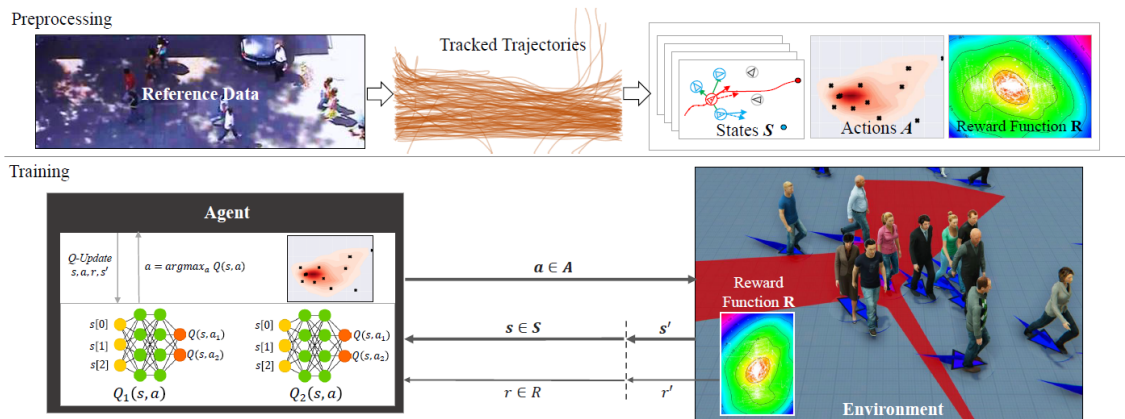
Preprocessing

Reference Data

Tracked Trajectories

States $\boldsymbol{S}$

Actions $\boldsymbol{A}$

Reward Function $\mathbf{R}$

Training

Agent

Q-Update $s, a, r, s'$

$a = argmax_a\ Q(s,a)$

$s[0]$
$s[1]$
$s[2]$

$Q(s,a_1)$
$Q(s,a_2)$

$Q_1(s,a)$

$s[0]$
$s[1]$
$s[2]$

$Q(s,a_1)$
$Q(s,a_2)$

$Q_2(s,a)$

$\boldsymbol{a \in A}$

$\boldsymbol{s \in S}$

$\boldsymbol{s'}$

$r \in R$

$r'$

Reward Function $\mathbf{R}$

Environment